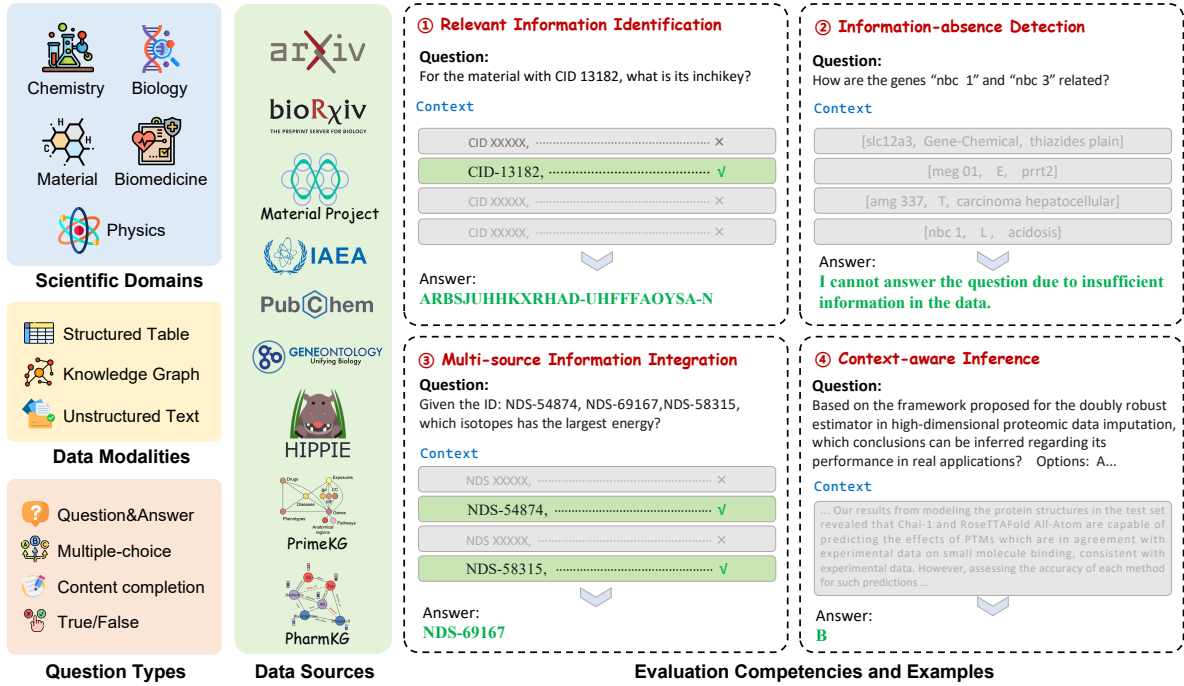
Chemistry
Biology
Material
Biomedicine
Physics

Scientific Domains

Structured Table
Knowledge Graph
Unstructured Text

Data Modalities

Question&Answer
Multiple-choice
Content completion
True/False

Question Types

arXiv
bioRxiv
THE PREPRINT SERVER FOR BIOLOGY
Material Project
IAEA
PubChem
GENEONTOLOGY Unifying Biology
HIPPIE
PrimeKG
PharmKG

Data Sources

① Relevant Information Identification

Question:
For the material with CID 13182, what is its inchikey?

Context

CID XXXXX, ×
CID-13182, √
CID XXXXX, ×
CID XXXXX, ×

Answer:
ARBSJUHHKXRHAD-UHFFFAOYSA-N

② Information-absence Detection

Question:
How are the genes “nbc 1” and “nbc 3” related?

Context

[slc12a3, Gene-Chemical, thiazides plain]
[meg 01, E, prrt2]
[amg 337, T, carcinoma hepatocellular]
[nbc 1, L, acidosis]

Answer:
I cannot answer the question due to insufficient information in the data.

③ Multi-source Information Integration

Question:
Given the ID: NDS-54874, NDS-69167,NDS-58315, which isotopes has the largest energy?

Context

NDS XXXXX, ×
NDS-54874, √
NDS XXXXX, ×
NDS-58315, √

Answer:
NDS-69167

④ Context-aware Inference

Question:
Based on the framework proposed for the doubly robust estimator in high-dimensional proteomic data imputation, which conclusions can be inferred regarding its performance in real applications? Options: A...

Context

... Our results from modeling the protein structures in the test set revealed that Chai-1 and RoseTTAFold All-Atom are capable of predicting the effects of PTMs which are in agreement with experimental data on small molecule binding, consistent with experimental data. However, assessing the accuracy of each method for such predictions ...

Answer:
B

Evaluation Competencies and Examples